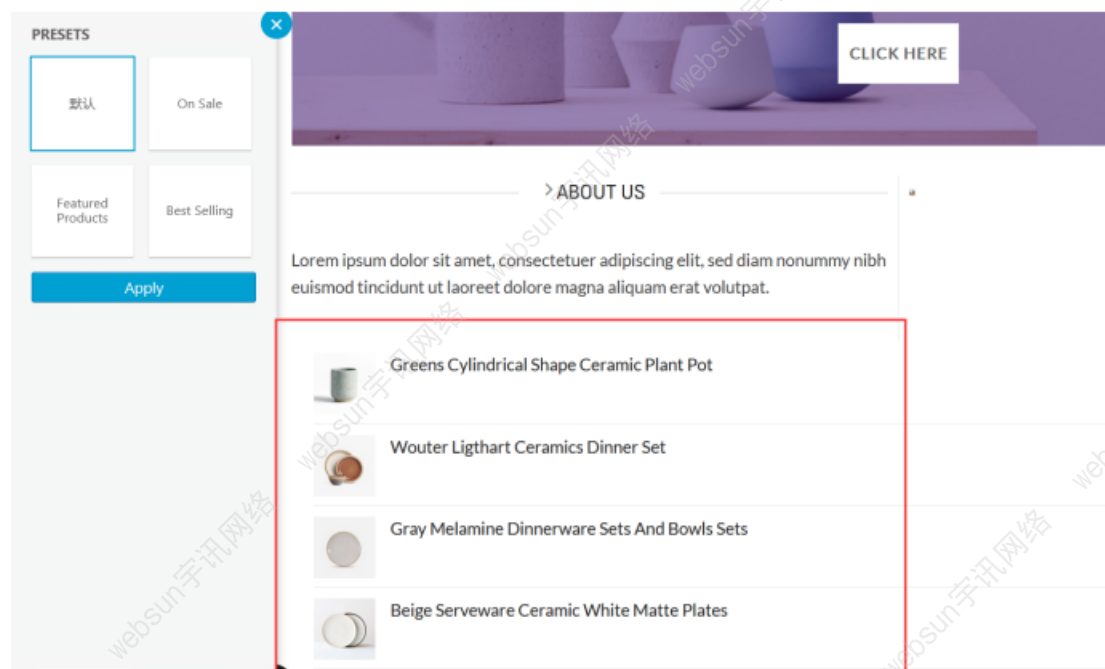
PRESETS

默认

On Sale

Featured Products

Best Selling

Apply

CLICK HERE

ABOUT US

Lorem ipsum dolor sit amet, consectetuer adipiscing elit, sed diam nonummy nibh euismod tincidunt ut laoreet dolore magna aliquam erat volutpat.

Greens Cylindrical Shape Ceramic Plant Pot

Wouter Ligthart Ceramics Dinner Set

Gray Melamine Dinnerware Sets And Bowls Sets

Beige Serveware Ceramic White Matte Plates

websun宇讯网络